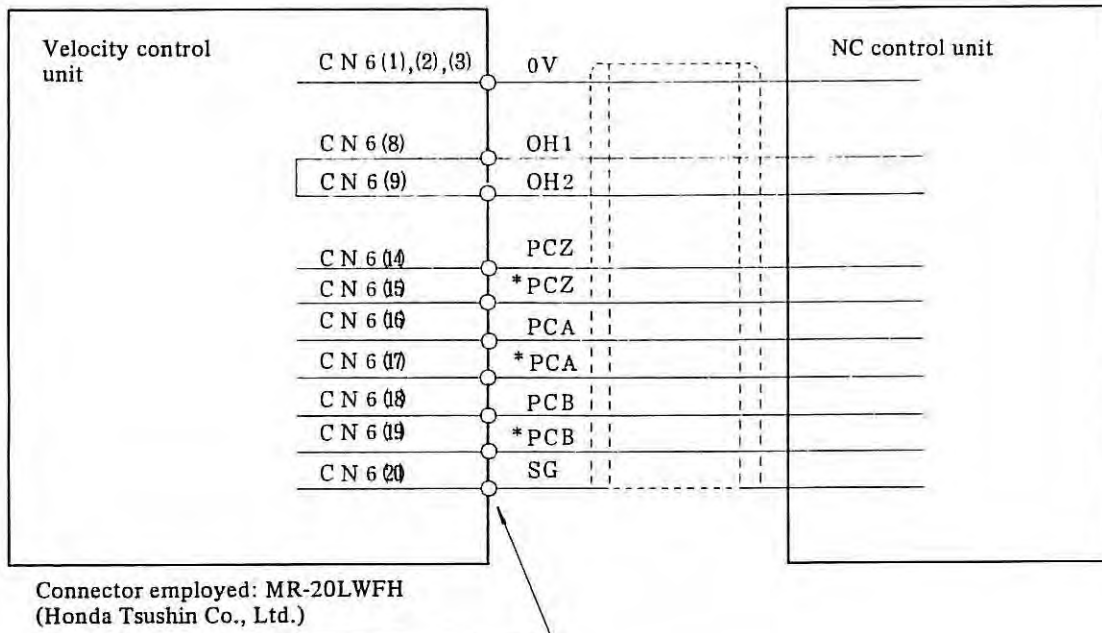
Velocity control unit

C N 6 (1), (2), (3)
C N 6 (8)
C N 6 (9)
C N 6 (14)
C N 6 (15)
C N 6 (16)
C N 6 (17)
C N 6 (18)
C N 6 (19)
C N 6 (20)

0 V
OH1
OH2
PCZ
*PCZ
PCA
*PCA
PCB
*PCB
SG

NC control unit

Connector employed: MR-20LWFH (Honda Tsushin Co., Ltd.)